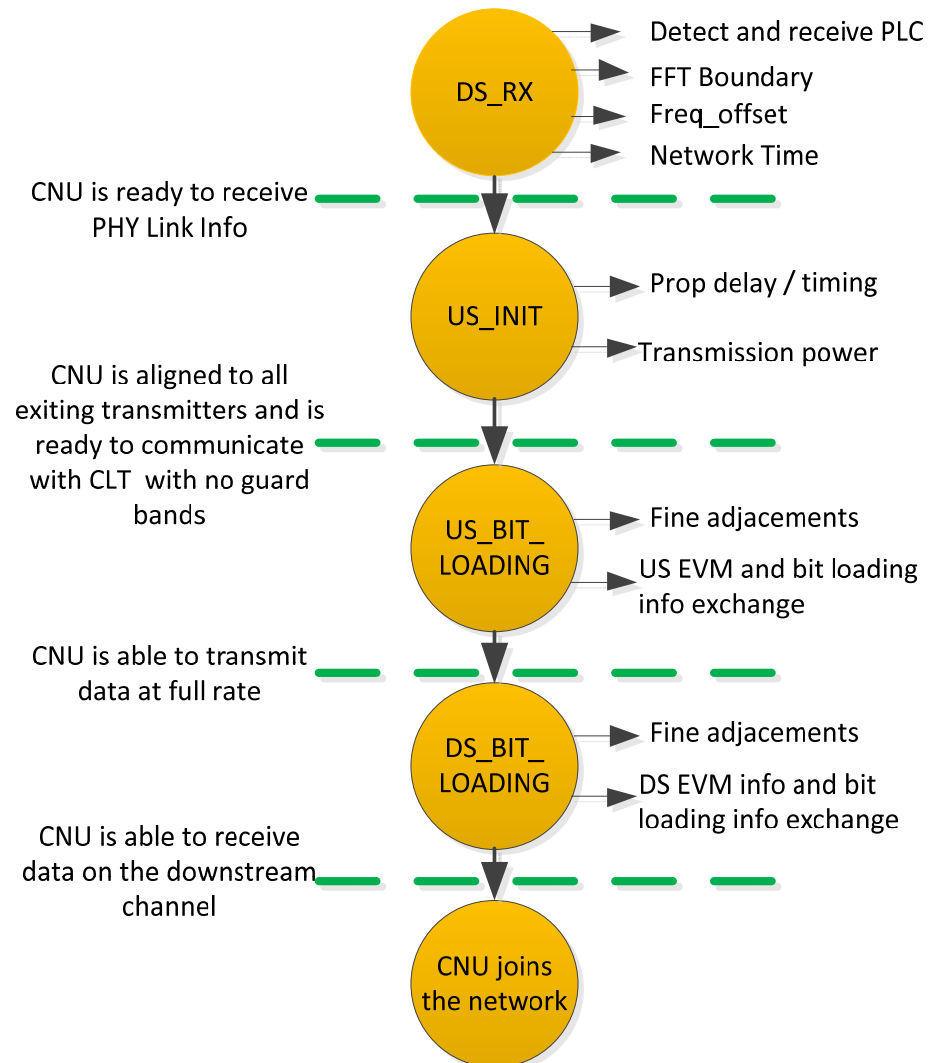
DS_RX

Detect and receive PLC

FFT Boundary

Freq_offset

Network Time

CNU is ready to receive PHY Link Info

US_INIT

Prop delay / timing

Transmission power

CNU is aligned to all exiting transmitters and is ready to communicate with CLT with no guard bands

US_BIT_ LOADING

Fine adjacements

US EVM and bit loading info exchange

CNU is able to transmit data at full rate

DS_BIT_ LOADING

Fine adjacements

DS EVM info and bit loading info exchange

CNU is able to receive data on the downstream channel

CNU joins the network